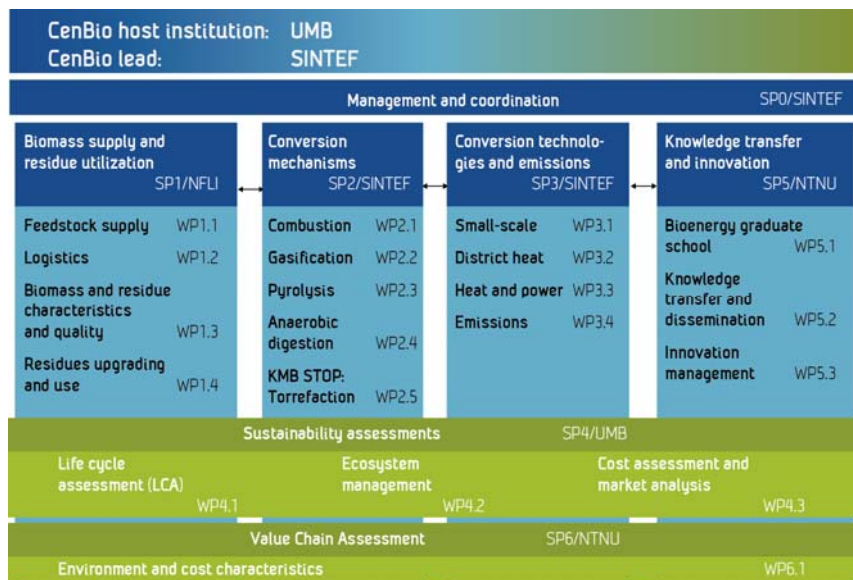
CenBio host institution: UMB
CenBio lead: SINTEF

Management and coordination SP0/SINTEF

Biomass supply and residue utilization SP1/NFLI

Feedstock supply WP1.1
Logistics WP1.2
Biomass and residue characteristics and quality WP1.3
Residues upgrading and use WP1.4

Conversion mechanisms SP2/SINTEF

Combustion WP2.1
Gasification WP2.2
Pyrolysis WP2.3
Anaerobic digestion WP2.4
KMB STOP: Torrefaction WP2.5

Conversion technologies and emissions SP3/SINTEF

Small-scale WP3.1
District heat WP3.2
Heat and power WP3.3
Emissions WP3.4

Knowledge transfer and innovation SP5/NTNU

Bioenergy graduate school WP5.1
Knowledge transfer and dissemination WP5.2
Innovation management WP5.3

Sustainability assessments SP4/UMB

Life cycle assessment (LCA) WP4.1
Ecosystem management WP4.2
Cost assessment and market analysis WP4.3

Value Chain Assessment SP6/NTNU

Environment and cost characteristics WP6.1